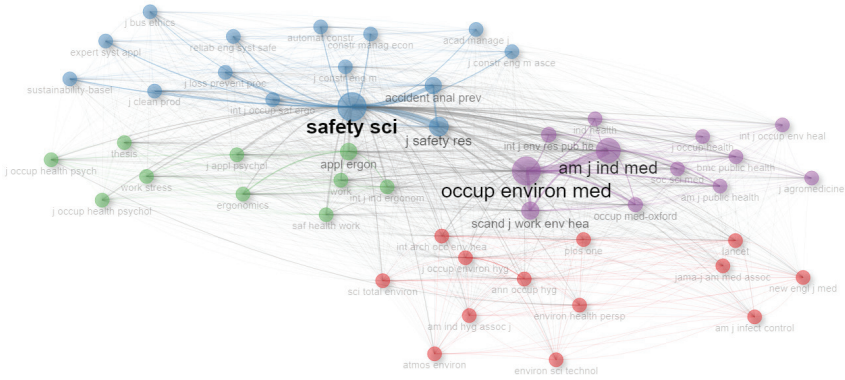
j bus ethics
expert syst appl
reliab eng syst safe
automat constr
constr manag econ
acad manage j
j constr eng m asce
sustainability-basel
j clean prod
j loss prevent proc
j constr eng m
accident anal prev
int j occup saf ergo
safety sci
j safety res
ind health
int j occup env heal
int j env res pub he
j occup health
am j ind med
bmc public health
thesis
j appl psychol
appl ergon
j occup health psych
soc sci med
j agromedicine
work stress
work
occup environ med
am j public health
int j ind ergonom
j occup health psychol
ergonomics
occup med-oxford
saf health work
scand j work env hea
int arch occ env hea
plos one
lancet
j occup environ hyg
jama-j am med assoc
ann occup hyg
new engl j med
sci total environ
environ health persp
am ind hyg assoc j
am j infect control
atmos environ
environ sci technol